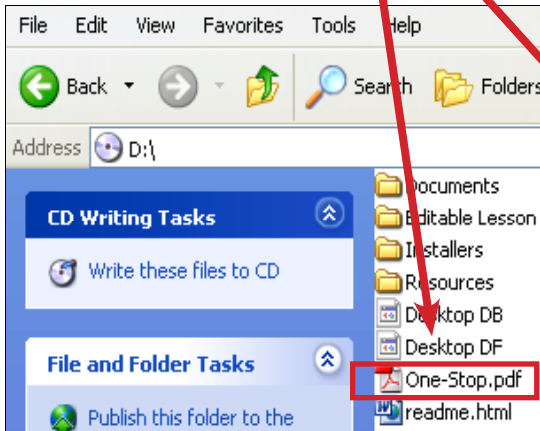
File Edit View Favorites Tools Help

Back Search Folders

Address D:\

CD Writing Tasks

Write these files to CD

File and Folder Tasks

Publish this folder to the

Documents
Editable Lesson
Installers
Resources
Desktop DB
Desktop DF
One-Stop.pdf
readme.html